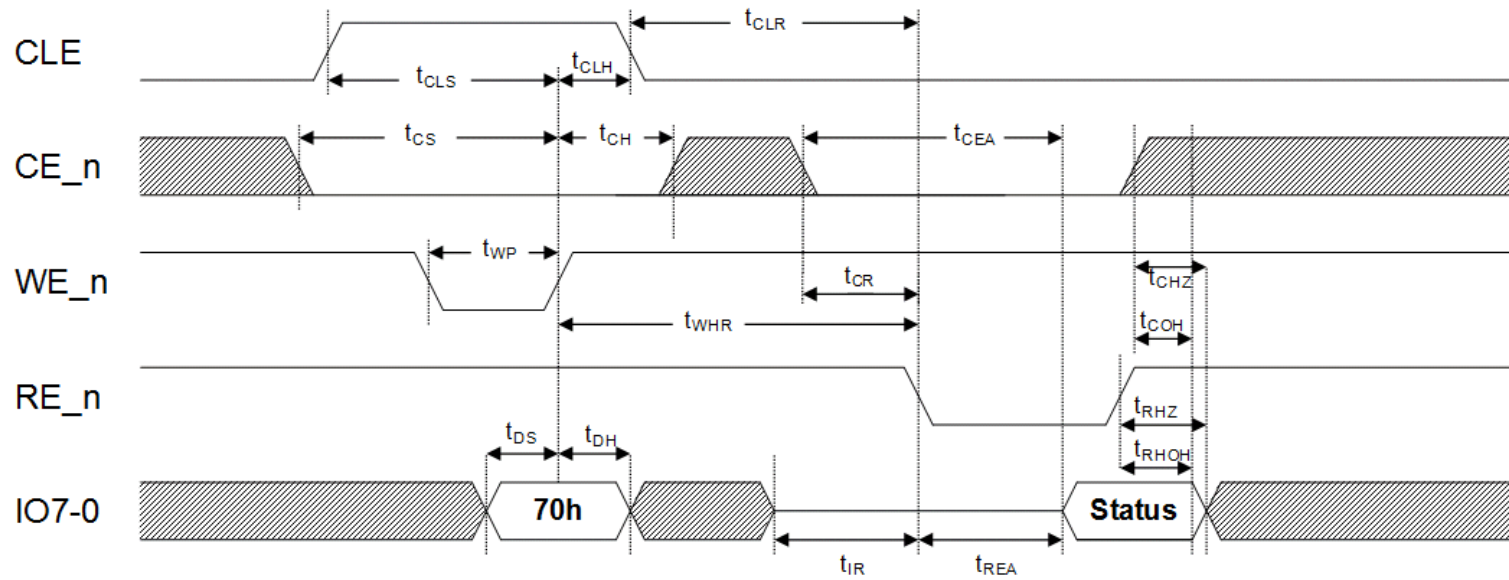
CLE

$t_{CLR}$

$t_{CLS}$

$t_{CLH}$

CE_n

$t_{CS}$

$t_{CH}$

$t_{CEA}$

WE_n

$t_{WP}$

$t_{CR}$

$t_{CHZ}$

$t_{WHR}$

$t_{COH}$

RE_n

$t_{RHZ}$

$t_{RHOH}$

$t_{DS}$

$t_{DH}$

IO7-0

70h

Status

$t_{IR}$

$t_{REA}$